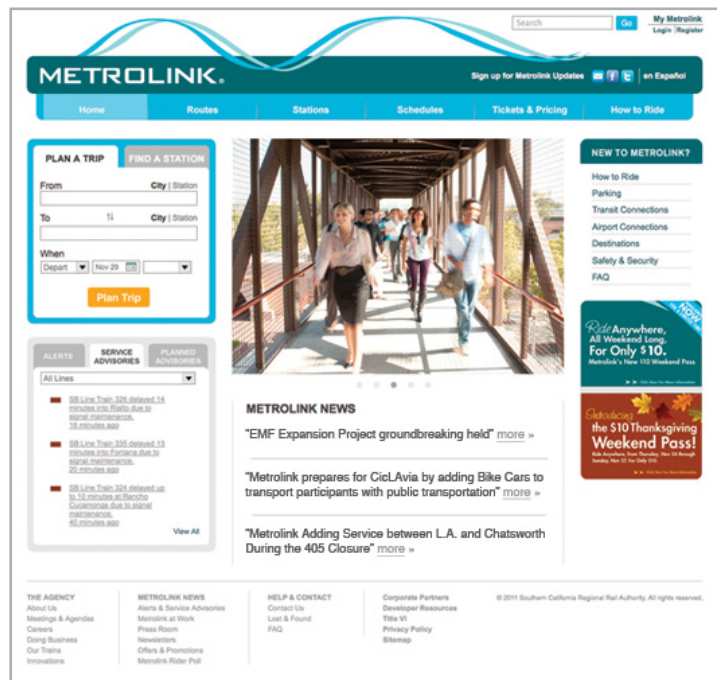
Search Go My Metrolink
Login | Register

METROLINK.

Sign up for Metrolink Updates en Español

Home Routes Stations Schedules Tickets & Pricing How to Ride

PLAN A TRIP FIND A STATION

From City | Station

To City | Station

When
Depart Nov 29

Plan Trip

ALERTS SERVICE ADVISORIES PLANNED ADVISORIES

All Lines

SB Line Train 326 delayed 14 minutes into Rialto due to signal maintenance.
18 minutes ago

SB Line Train 335 delayed 13 minutes into Fontana due to signal maintenance.
20 minutes ago

SB Line Train 324 delayed up to 10 minutes at Rancho Cucamonga due to signal maintenance.
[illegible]

View All

METROLINK NEWS

"EMF Expansion Project groundbreaking held" more »

"Metrolink prepares for CicLAvia by adding Bike Cars to transport participants with public transportation" more »

"Metrolink Adding Service between L.A. and Chatsworth During the 405 Closure" more »

NEW TO METROLINK?

How to Ride
Parking
Transit Connections
Airport Connections
Destinations
Safety & Security
FAQ

NOW
Ride Anywhere, All Weekend Long, For Only $10.
Metrolink's New $10 Weekend Pass
Click Here for More Information

Introducing the $10 Thanksgiving Weekend Pass!
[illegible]
Click Here for More Information

THE AGENCY
About Us
Meetings & Agendas
Careers
Doing Business
Our Trains
Innovations

METROLINK NEWS
Alerts & Service Advisories
Metrolink at Work
Press Room
Newsletters
Offers & Promotions
Metrolink Rider Poll

HELP & CONTACT
Contact Us
Lost & Found
FAQ

Corporate Partners
Developer Resources
Title VI
Privacy Policy
Sitemap

© 2011 Southern California Regional Rail Authority. All rights reserved.